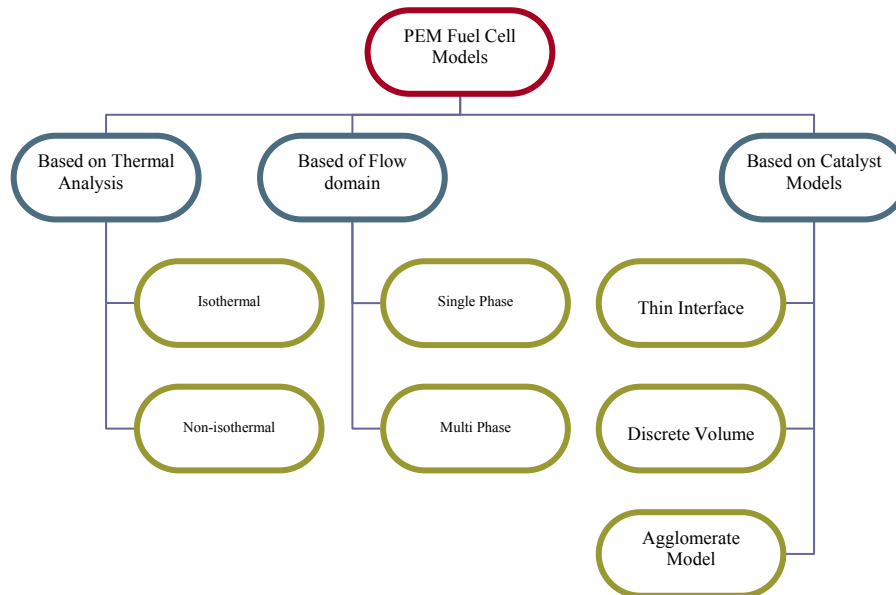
PEM Fuel Cell Models

Based on Thermal Analysis

Isothermal

Non-isothermal

Based of Flow domain

Single Phase

Multi Phase

Based on Catalyst Models

Thin Interface

Discrete Volume

Agglomerate Model